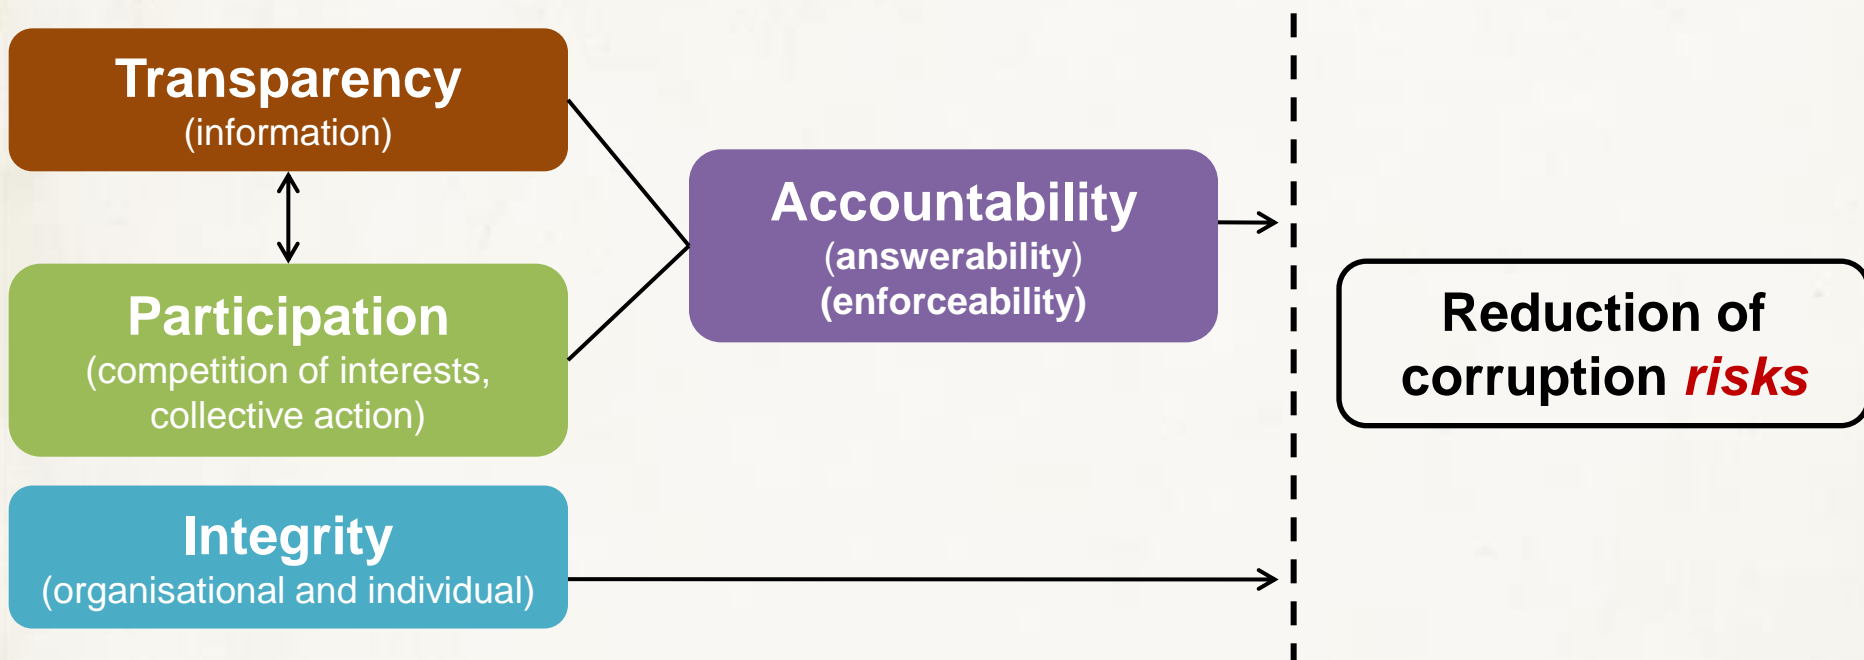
Transparency
(information)

Participation
(competition of interests, collective action)

Integrity
(organisational and individual)

Accountability
(answerability)
(enforceability)

Reduction of corruption risks